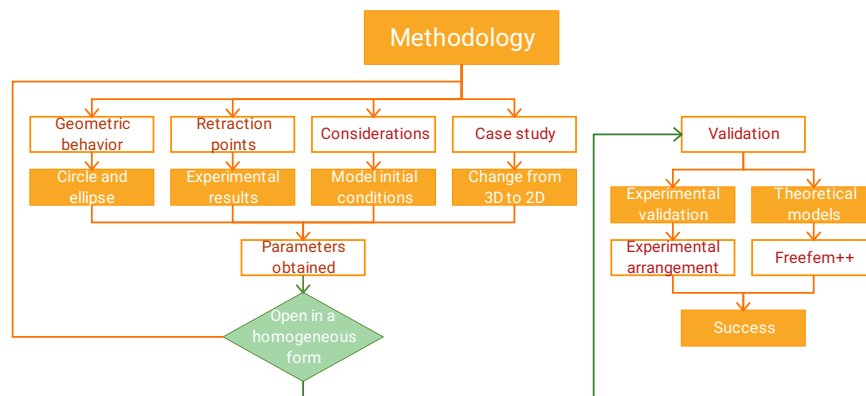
Methodology

Geometric behavior

Retraction points

Considerations

Case study

Circle and ellipse

Experimental results

Model initial conditions

Change from 3D to 2D

Parameters obtained

Open in a homogeneous form

Validation

Experimental validation

Theoretical models

Experimental arrangement

Freefem++

Success